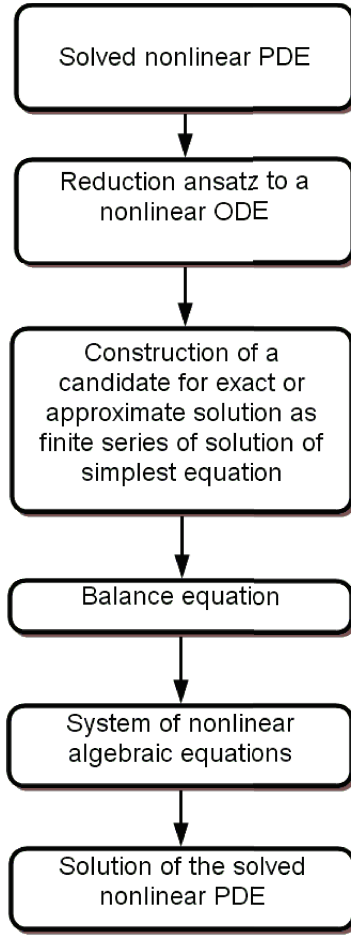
Solved nonlinear PDE

Reduction ansatz to a nonlinear ODE

Construction of a candidate for exact or approximate solution as finite series of solution of simplest equation

Balance equation

System of nonlinear algebraic equations

Solution of the solved nonlinear PDE